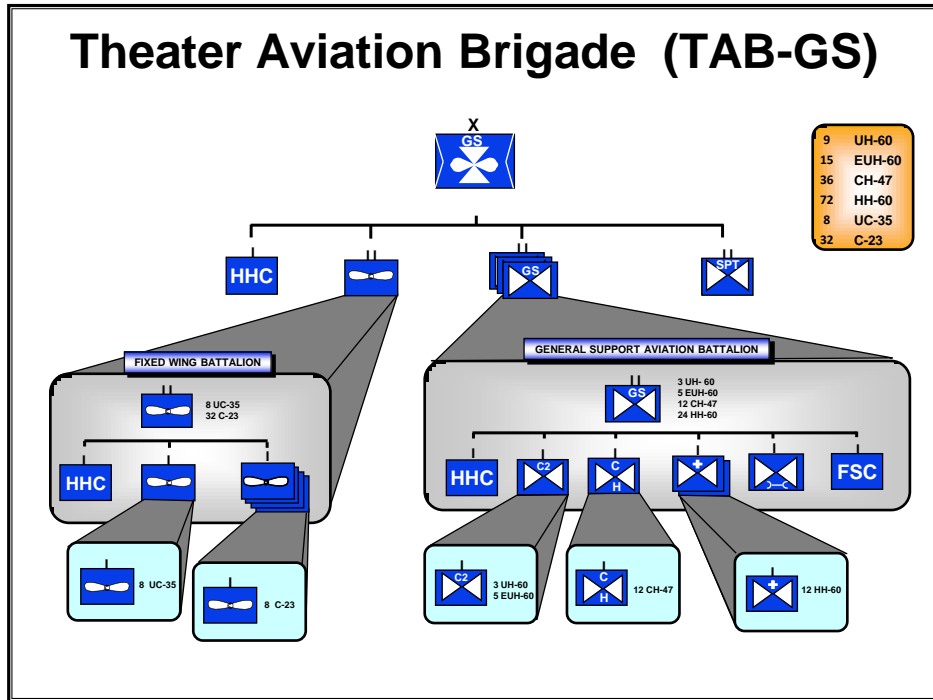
Theater Aviation Brigade (TAB-GS)

X
GS

| 9 | UH-60 |
|---|---|
| 15 | EUH-60 |
| 36 | CH-47 |
| 72 | HH-60 |
| 8 | UC-35 |
| 32 | C-23 |

HHC

GS

SPT

FIXED WING BATTALION

8 UC-35
32 C-23

HHC

8 UC-35

8 C-23

GENERAL SUPPORT AVIATION BATTALION

GS
3 UH- 60
5 EUH-60
12 CH-47
24 HH-60

HHC

C2

C
H

FSC

C2
3 UH-60
5 EUH-60

C
H
12 CH-47

12 HH-60